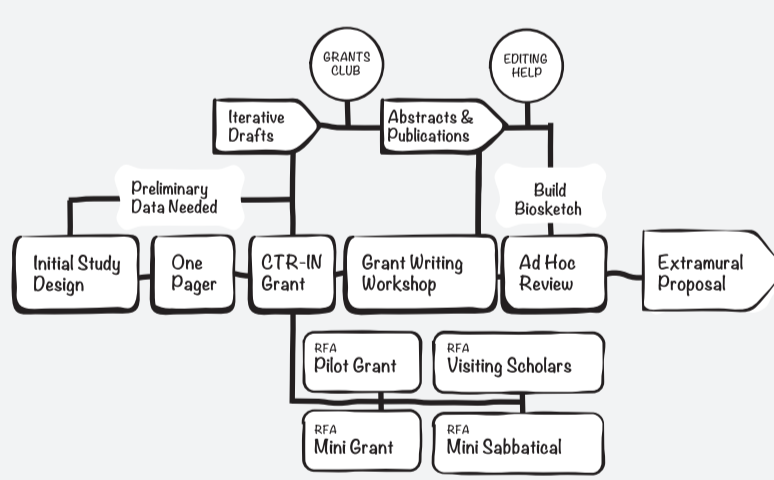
GRANTS CLUB

EDITING HELP

Iterative Drafts

Abstracts & Publications

Preliminary Data Needed

Build Biosketch

Initial Study Design

One Pager

CTR-IN Grant

Grant Writing Workshop

Ad Hoc Review

Extramural Proposal

RFA
Pilot Grant

RFA
Visiting Scholars

RFA
Mini Grant

RFA
Mini Sabbatical